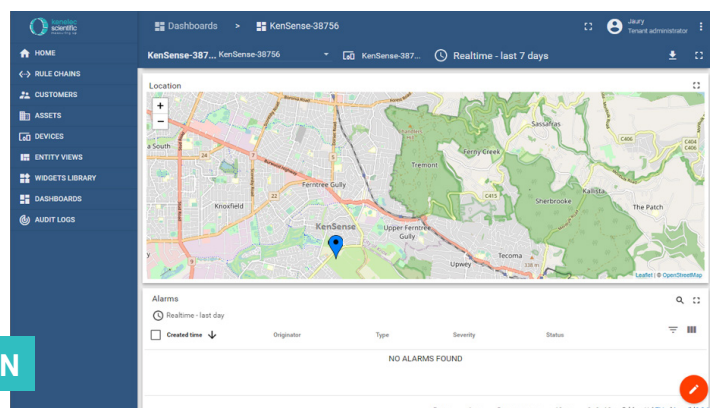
kenstec scientific

HOME
RULE CHAINS
CUSTOMERS
ASSETS
DEVICES
ENTITY VIEWS
WIDGETS LIBRARY
DASHBOARDS
AUDIT LOGS

N

Dashboards > KenSense-38756

Jaury
Tenant administrator

KenSense-387... KenSense-38756
KenSense-387...
Realtime - last 7 days

Location

+
−

Sassafras
C406
C404
C416
Ferny Creek
Tremont
a South
Ferntree Gully
C415
Kalista
Sherbrooke
The Patch
Knoxfield
KenSense
Upper Ferntree Gully
Tecoma
Upwey

Leaflet | © OpenStreetMap

Alarms
Realtime - last day

| Created time | Originator | Type | Severity | Status |
|---|---|---|---|---|

NO ALARMS FOUND